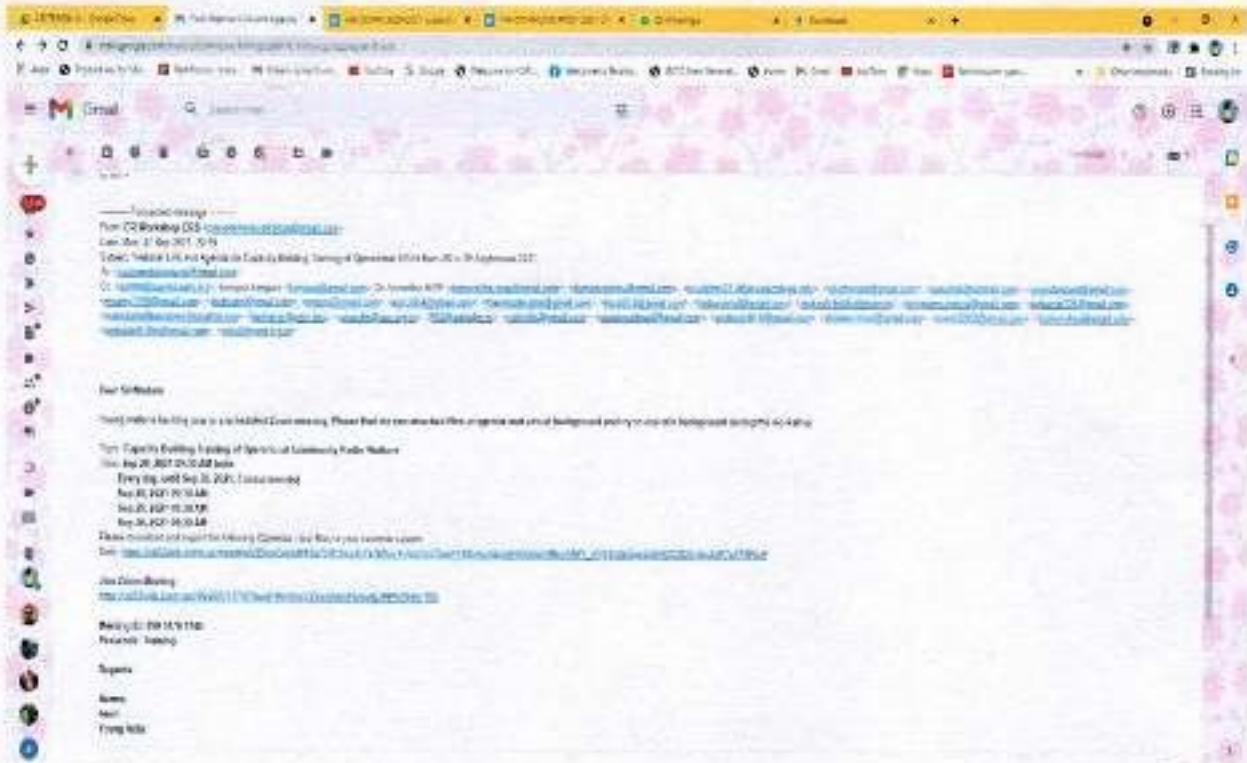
Gmail

---------- Forwarded message ---------
From: CR Workshop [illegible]
Date: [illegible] Sep 2021
Subject: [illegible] Capacity Building Training of Operators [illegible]
To: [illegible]
Cc: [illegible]

Dear Sir/Madam

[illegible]

Topic: Capacity Building Training of Operators of Community Radio Stations
Time: Sep 20, 2021 09:30 AM India
Every day, until Sep 23, 2021, 4 occurrence(s)
Sep 20, 2021 09:30 AM
Sep 21, 2021 09:30 AM
Sep 22, 2021 09:30 AM
Sep 23, 2021 09:30 AM
Please download and import the following iCalendar (.ics) files to your calendar system.
Daily: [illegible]

Join Zoom Meeting
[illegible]

Meeting ID: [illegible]
Passcode: Training

Regards

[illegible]
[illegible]
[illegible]